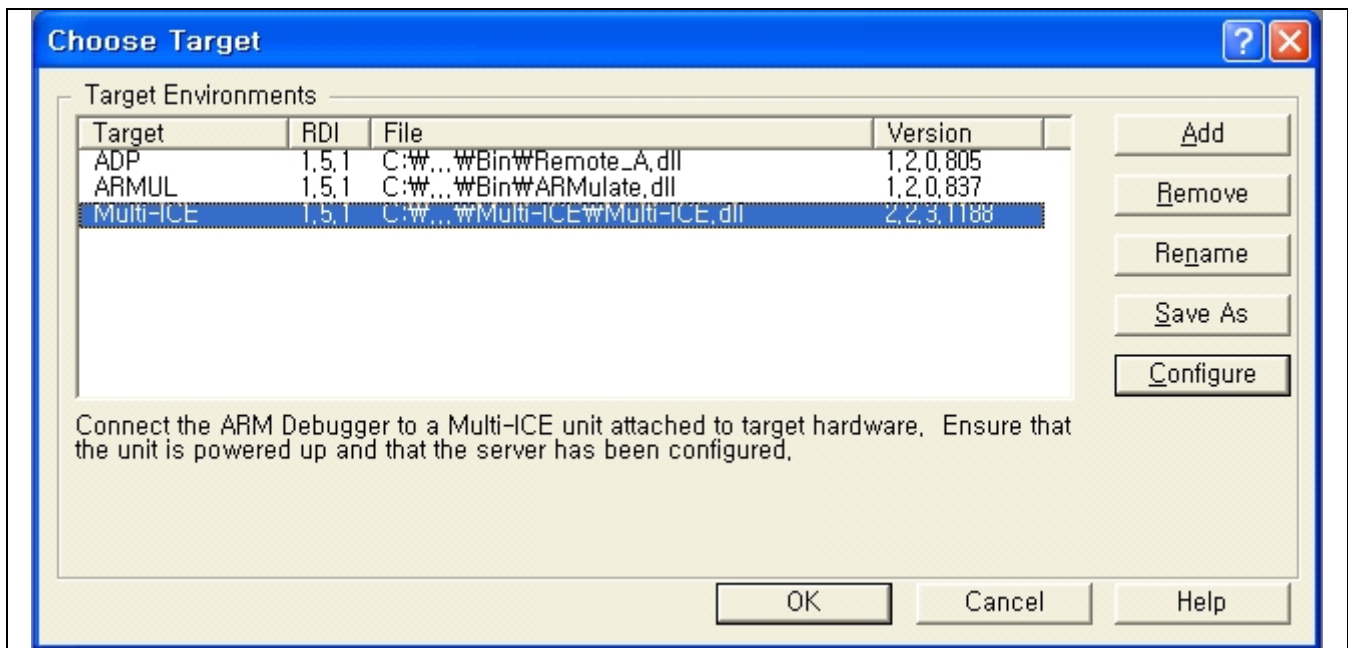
Choose Target

Target Environments

| Target | RDI | File | Version |
|---|---|---|---|
| ADP | 1,5,1 | C:₩...₩Bin₩Remote_A.dll | 1,2,0,805 |
| ARMUL | 1,5,1 | C:₩...₩Bin₩ARMulate.dll | 1,2,0,837 |
| Multi-ICE | 1,5,1 | C:₩...₩Multi-ICE₩Multi-ICE.dll | 2,2,3,1188 |

Add

Remove

Rename

Save As

Configure

Connect the ARM Debugger to a Multi-ICE unit attached to target hardware. Ensure that the unit is powered up and that the server has been configured.

OK

Cancel

Help